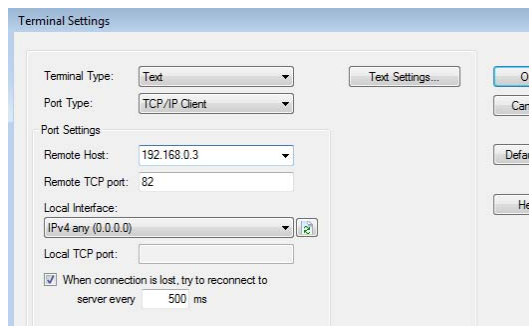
Terminal Settings

Terminal Type: Text

Port Type: TCP/IP Client

Text Settings...

O

Car

Port Settings

Remote Host: 192.168.0.3

Remote TCP port: 82

Defa

Local Interface:

IPv4 any (0.0.0.0)

He

Local TCP port:

When connection is lost, try to reconnect to server every 500 ms